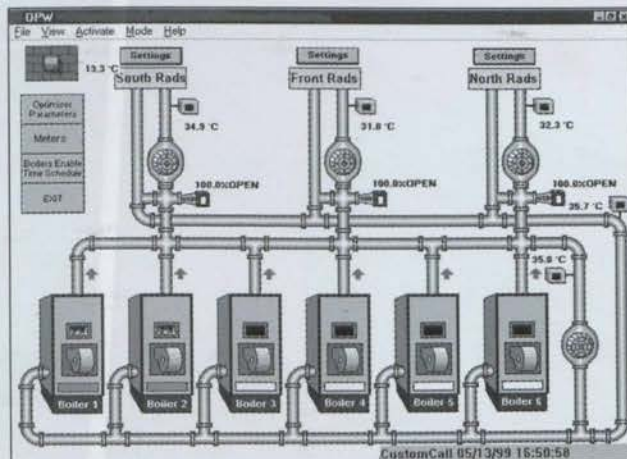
OPW
File View Activate Mode Help

13.3 °C

Optimizer Parameters
Meters
Boilers Enable Time Schedule
EXIT

Settings
South Rads
34.9 °C
100.0%OPEN

Settings
Front Rads
31.8 °C
100.0%OPEN

Settings
North Rads
32.3 °C
100.0%OPEN
35.7 °C
35.9 °C

Boiler 1
Boiler 2
Boiler 3
Boiler 4
Boiler 5
Boiler 6

CustomCall 05/13/99 16:50:58